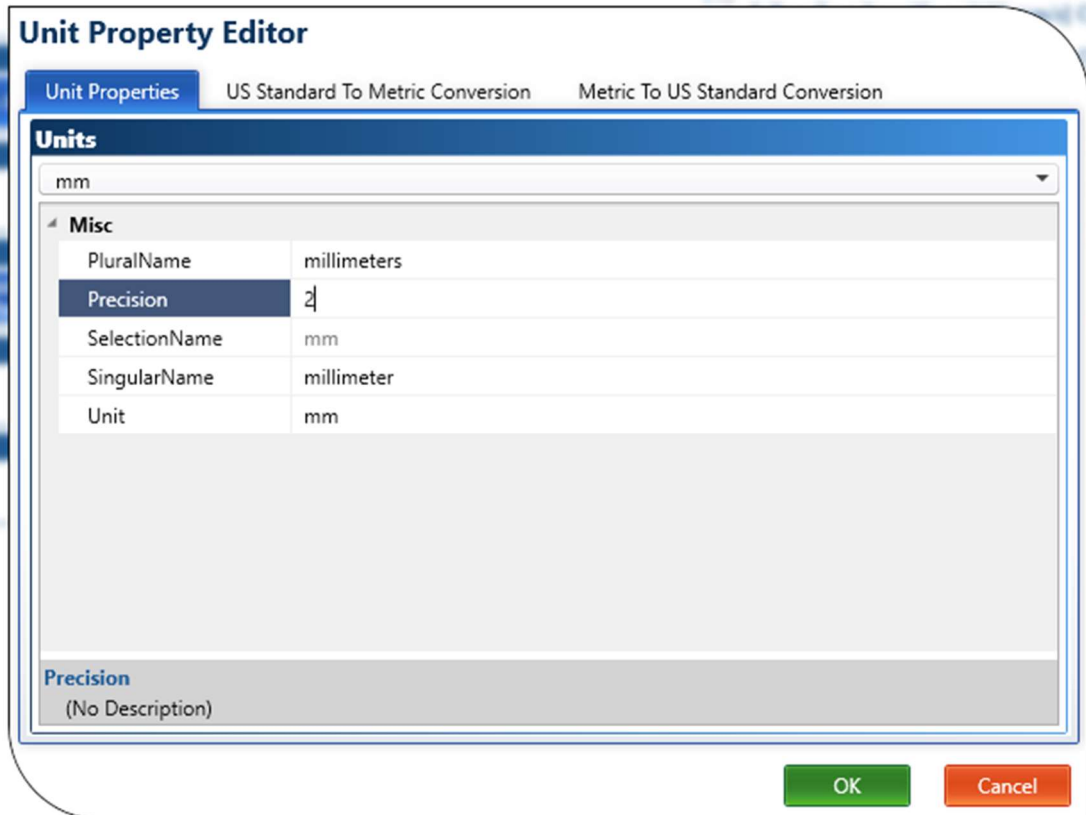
Unit Property Editor

Unit Properties | US Standard To Metric Conversion | Metric To US Standard Conversion

Units

mm

Misc

| | |
|---|---|
| PluralName | millimeters |
| Precision | 2 |
| SelectionName | mm |
| SingularName | millimeter |
| Unit | mm |

Precision
(No Description)

OK Cancel